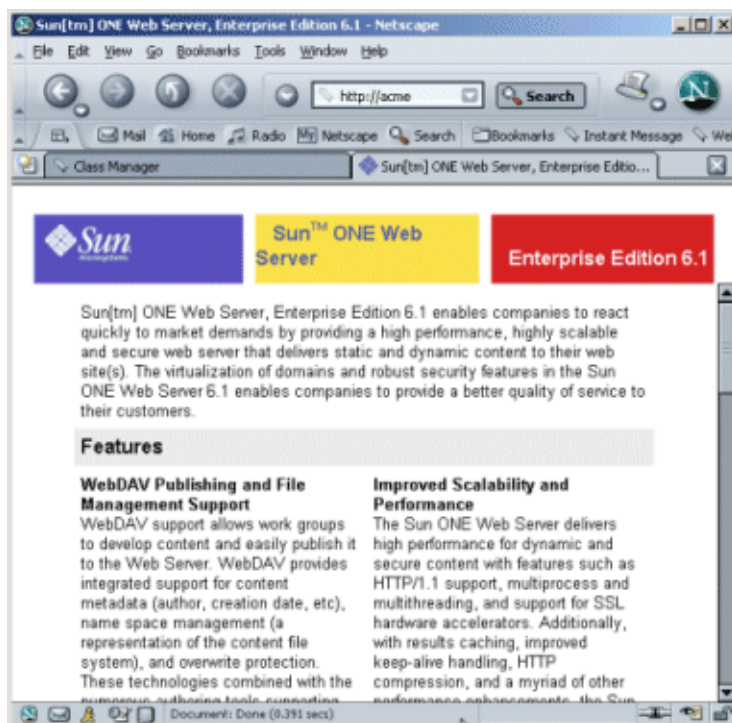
Sun[tm] ONE Web Server, Enterprise Edition 6.1 - Netscape

File Edit View Go Bookmarks Tools Window Help

http://acme Search

Mail Home Radio Netscape Search Bookmarks Instant Message We

Class Manager Sun[tm] ONE Web Server, Enterprise Editio...

Sun

Sun™ ONE Web Server

Enterprise Edition 6.1

Sun[tm] ONE Web Server, Enterprise Edition 6.1 enables companies to react quickly to market demands by providing a high performance, highly scalable and secure web server that delivers static and dynamic content to their web site(s). The virtualization of domains and robust security features in the Sun ONE Web Server 6.1 enables companies to provide a better quality of service to their customers.

Features

WebDAV Publishing and File Management Support
WebDAV support allows work groups to develop content and easily publish it to the Web Server. WebDAV provides integrated support for content metadata (author, creation date, etc), name space management (a representation of the content file system), and overwrite protection. These technologies combined with the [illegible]

Improved Scalability and Performance
The Sun ONE Web Server delivers high performance for dynamic and secure content with features such as HTTP/1.1 support, multiprocess and multithreading, and support for SSL hardware accelerators. Additionally, with results caching, improved keep-alive handling, HTTP compression, and a myriad of other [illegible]

Document: Done (0.391 secs)